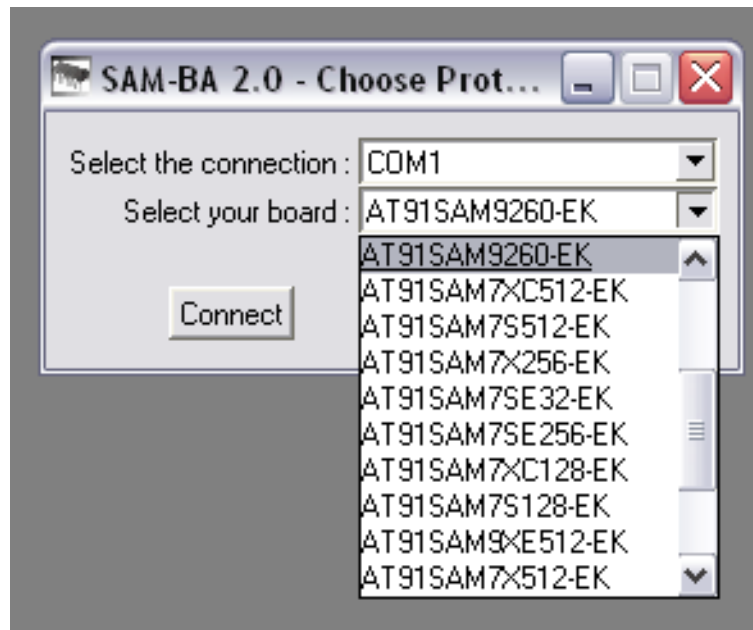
SAM-BA 2.0 - Choose Prot...

Select the connection : COM1

Select your board : AT91SAM9260-EK

AT91SAM9260-EK
AT91SAM7XC512-EK
AT91SAM7S512-EK
AT91SAM7X256-EK
AT91SAM7SE32-EK
AT91SAM7SE256-EK
AT91SAM7XC128-EK
AT91SAM7S128-EK
AT91SAM9XE512-EK
AT91SAM7X512-EK

Connect